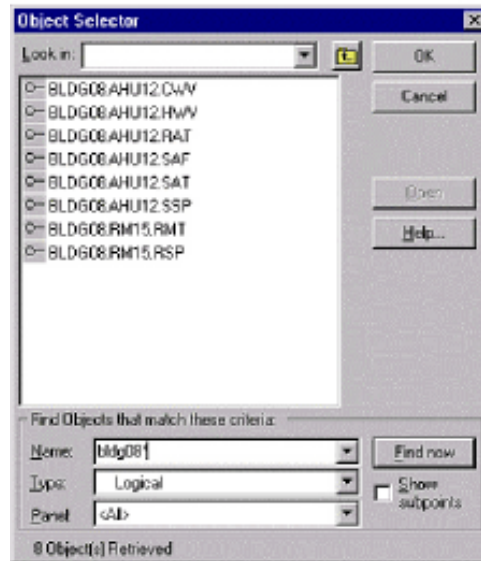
Object Selector

Look in:

OK

Cancel

BLDG08.AHU12.CWV
BLDG08.AHU12.HWV
BLDG08.AHU12.RAT
BLDG08.AHU12.SAF
BLDG08.AHU12.SAT
BLDG08.AHU12.SSP
BLDG08.RM15.RMT
BLDG08.RM15.RSP

Open

Help...

Find Objects that match these criteria:

Name: bldg08*

Type: Logical

Panel <All>

Find now

Show subpoints

8 Object(s) Retrieved